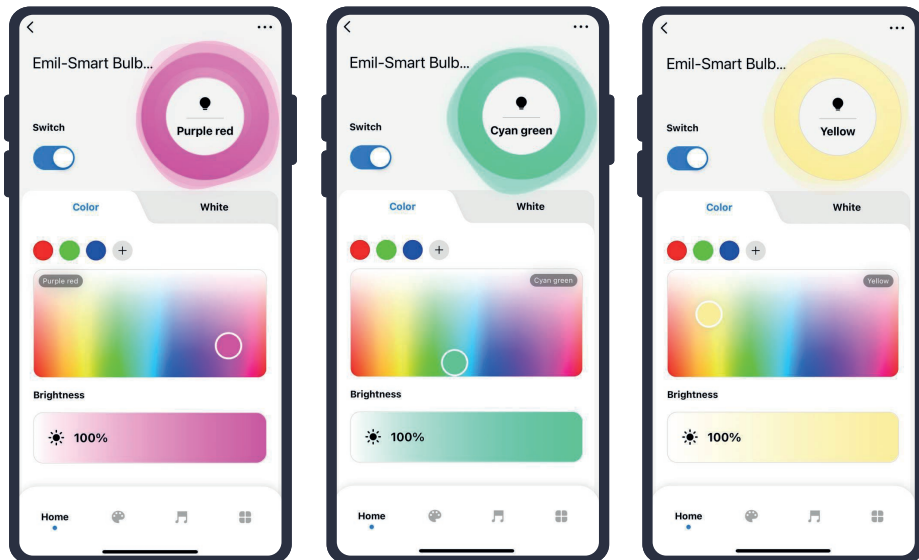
<
...
Emil-Smart Bulb...
Purple red
Switch
Color
White
+
Purple red
Brightness
100%
Home

<
...
Emil-Smart Bulb...
Cyan green
Switch
Color
White
+
Cyan green
Brightness
100%
Home

<
...
Emil-Smart Bulb...
Yellow
Switch
Color
White
+
Yellow
Brightness
100%
Home